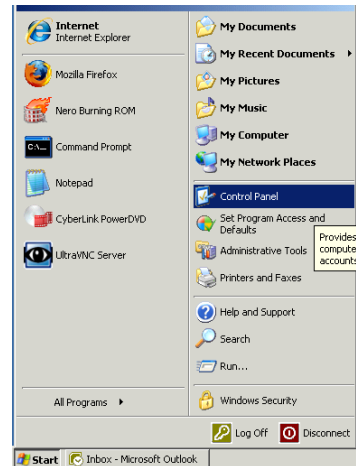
Internet
Internet Explorer

Mozilla Firefox

Nero Burning ROM

Command Prompt

Notepad

CyberLink PowerDVD

UltraVNC Server

All Programs

My Documents

My Recent Documents

My Pictures

My Music

My Computer

My Network Places

Control Panel

Set Program Access and Defaults

Administrative Tools

Printers and Faxes

Help and Support

Search

Run...

Windows Security

Provides
compute
accounts

Log Off

Disconnect

Start

Inbox - Microsoft Outlook